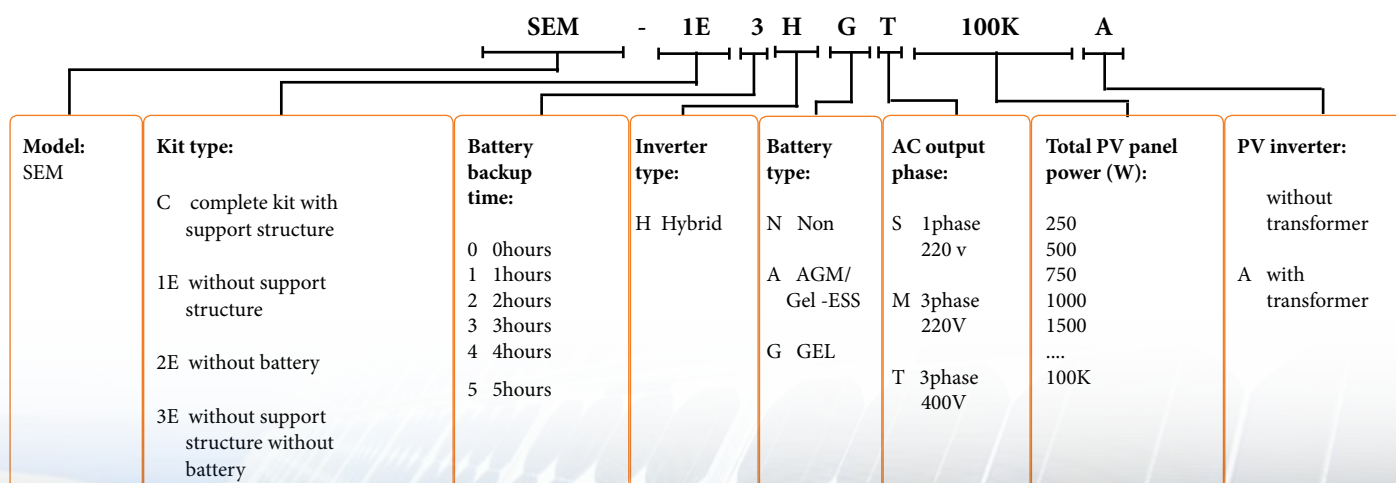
SEM - 1E 3 H G T 100K A

| Model: | Kit type: | Battery backup time: | Inverter type: | Battery type: | AC output phase: | Total PV panel power (W): | PV inverter: |
|---|---|---|---|---|---|---|---|
| SEM | C complete kit with support structure<br>1E without support structure<br>2E without battery<br>3E without support structure without battery | 0 0hours<br>1 1hours<br>2 2hours<br>3 3hours<br>4 4hours<br>5 5hours | H Hybrid | N Non<br>A AGM/ Gel -ESS<br>G GEL | S 1phase 220 v<br>M 3phase 220V<br>T 3phase 400V | 250<br>500<br>750<br>1000<br>1500<br>....<br>100K | without transformer<br>A with transformer |